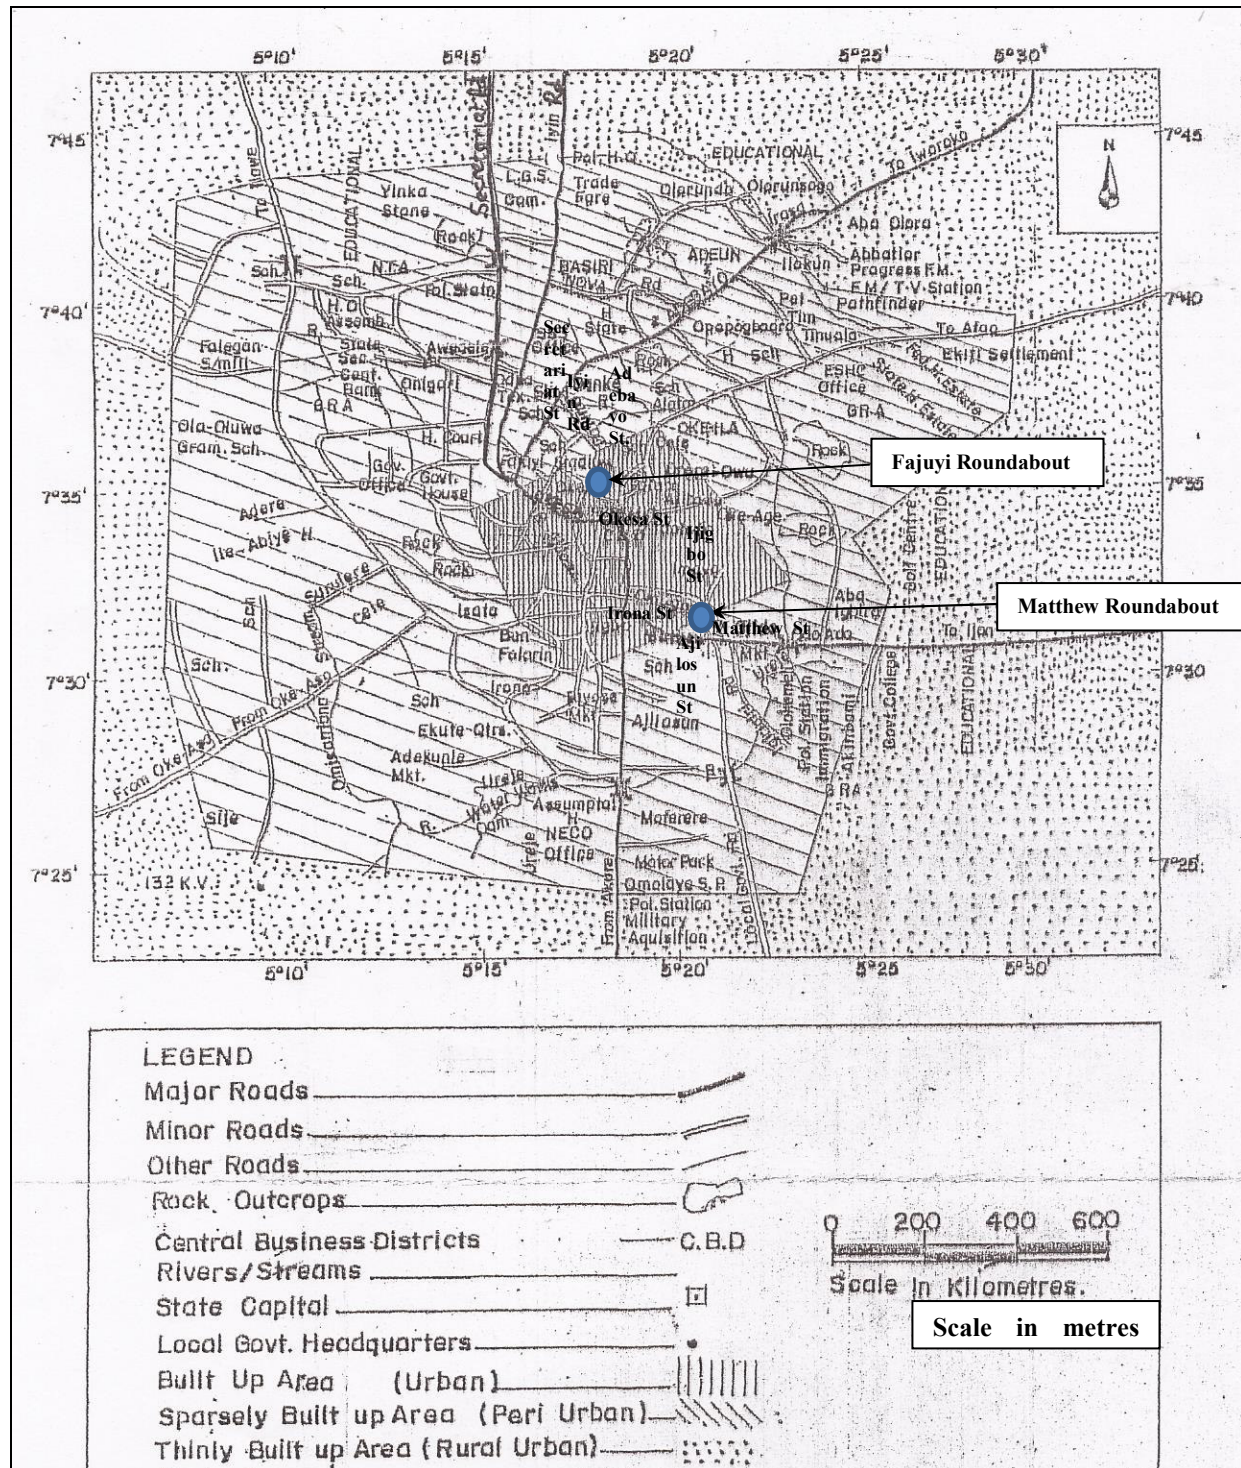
5°10' 5°15' 5°20' 5°25' 5°30'

7°45' 7°45

7°40' 7°40

7°35' 7°35

7°30' 7°30

7°25' 7°25

N

To Ilawe

Secretariat Rd

Iyin Rd

EDUCATIONAL

Pol. H.Q.

EDUCATIONAL

To Iworoko

L.G.S. Com.

Trade Fare

Olorunda

Olorunsogo

Ynka Stone

Rock

Irasa

Aba Olora

ADEUN

Ilokun

Abbatior

Progress F.M.

F.M./T.V. Station

Sch.

N.T.A

Sch.

BASIRI

Iyowa

Rd

Pol. Stain

H.O. Assemb.

H

Pol

Tim

Pathfinder

R.

State

Opopogbooro

Tinuola

To Afao

Falegan S/mill

State Sec. Cent. Bank

Awedele

Onigari

Secretariat St

Iyin Rd

Adebayo St

H

Sch

Ekiti Settlement

ESHC Office

G.R.A

Sch

Alamo

State Estate

Fed. H. Estate

G.R.A

OKE-ILA

Ola-Oluwa Gram. Sch.

H. Court

Fajuyi

Rock

Fajuyi Roundabout

Gov. Office

Govt. House

Oke-Owa

Okesa St

Ijigbo St

Ire-Age

Rock

Adere

Ile-Abiye H.

Rock

Rock

Sch

Sunlere

Oke

Aba Igbira

Irona St

Matthew Roundabout

Matthew St

To Ado

Golf Centre

EDUCATIONAL

Izata

Bun. Falarin

Sch

To Ilan

Sch.

Ajilosun St

Sch

Stream

Irona

MKT

Sch

Ekute Qtrs.

Ajilosan

Pol. Station

Immigration

Akintombi

Govt. College

EDUCATIONAL

From Oke Ado

From Oke-Aso

Omisanjana

Adekunle Mkt.

Fayose Mkt

By L.

G.R.A

Sch

Urejje

Water Works

Assumpta H.

Mafarere

Sije

R.

Dam

NECO Office

Ureje

Motor Park

Omolaye S.P.

Pol. Station

Military

Aquisition

7°25' 132 K.V.

From Akure

Local Govt. Rd

5°10' 5°15' 5°20' 5°25 5°30'

LEGEND
Major Roads
Minor Roads
Other Roads
Rock Outcrops
Central Business Districts — C.B.D
Rivers/Streams
State Capital
Local Govt. Headquarters
Built Up Area (Urban)
Sparsely Built up Area (Peri Urban)
Thinly Built up Area (Rural Urban)

0 200 400 600
Scale in Kilometres.

Scale in metres